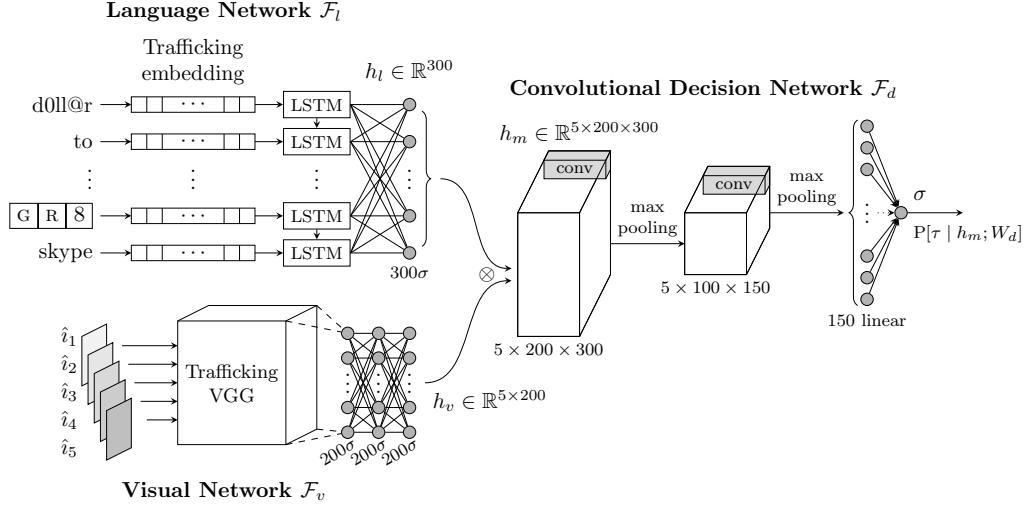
Language Network $\mathcal{F}_l$

Trafficking embedding

$h_l \in \mathbb{R}^{300}$

Convolutional Decision Network $\mathcal{F}_d$

d0ll@r

to

⋮

G R 8

skype

LSTM

LSTM

⋮

LSTM

LSTM

$300\sigma$

$h_m \in \mathbb{R}^{5\times200\times300}$

conv

max pooling

conv

max pooling

$\sigma$

$\mathrm{P}[\tau \mid h_m; W_d]$

$5 \times 100 \times 150$

150 linear

$\otimes$

$5 \times 200 \times 300$

$\hat{i}_1$

$\hat{i}_2$

$\hat{i}_3$

$\hat{i}_4$

$\hat{i}_5$

Trafficking VGG

$h_v \in \mathbb{R}^{5\times200}$

$200\sigma$ $200\sigma$ $200\sigma$

Visual Network $\mathcal{F}_v$